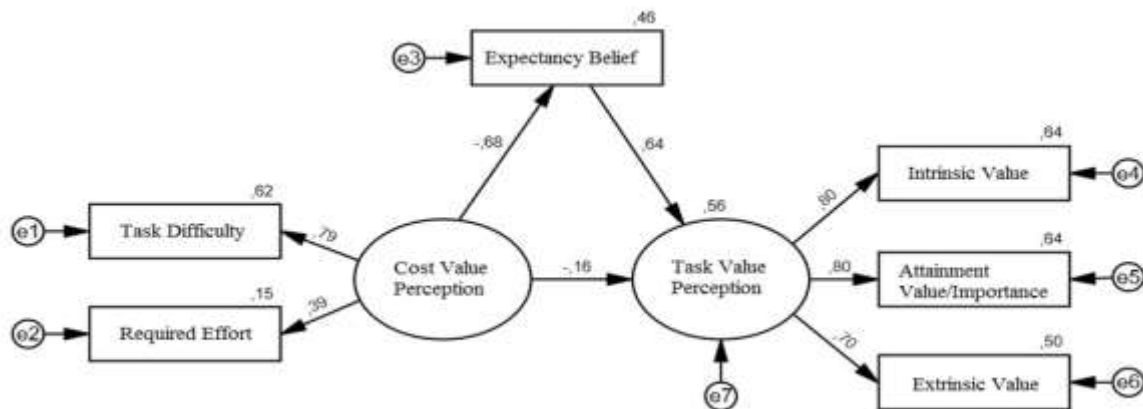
,46
e3
Expectancy Belief
-,68
,64
,64
Intrinsic Value
e4
,62
,56
,80
e1
Task Difficulty
,79
Cost Value Perception
-,16
Task Value Perception
,80
,64
Attainment Value/Importance
e5
,15
,39
e2
Required Effort
,70
,50
e7
Extrinsic Value
e6